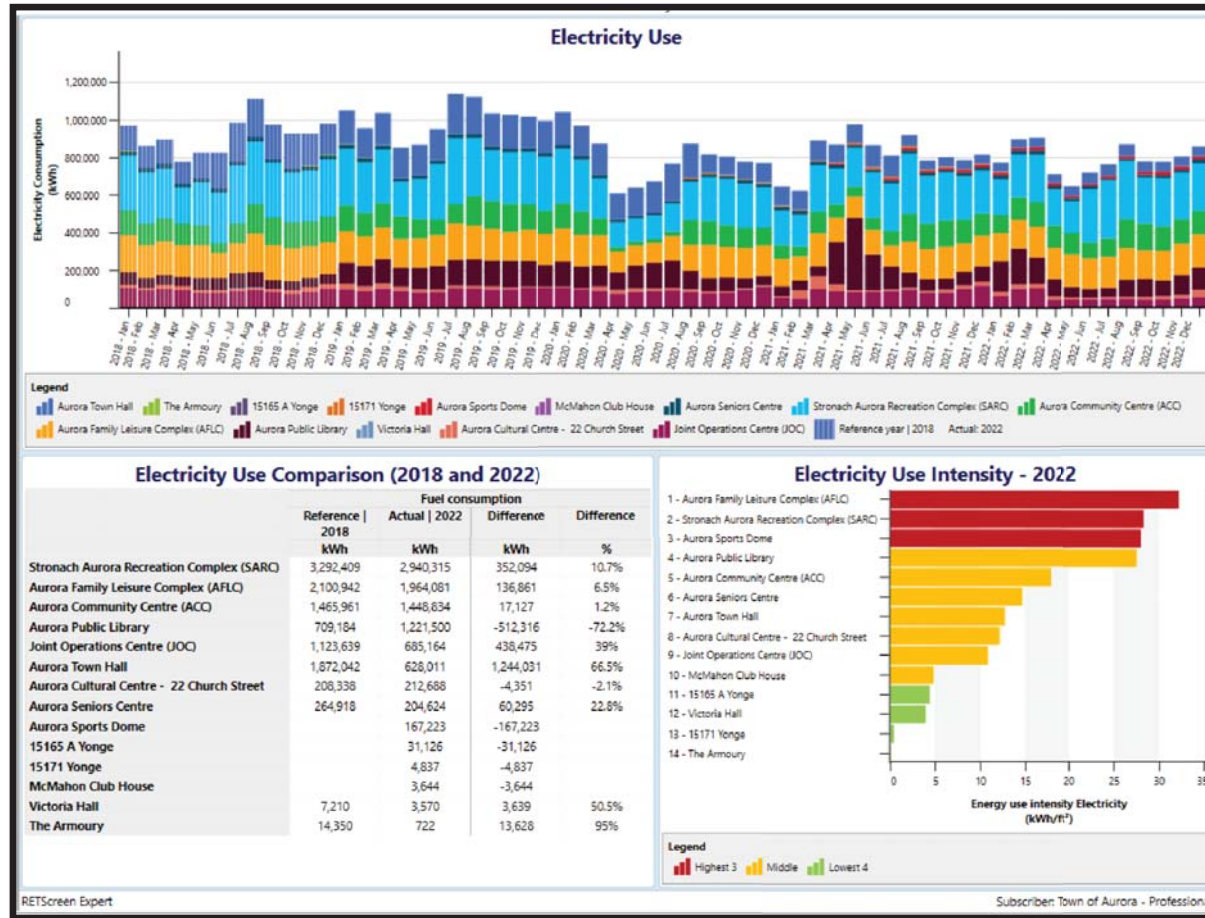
Electricity Use

Electricity Consumption (kWh)

1,200,000
1,000,000
800,000
600,000
400,000
200,000
0

2018 - Jan, 2018 - Feb, 2018 - Mar, 2018 - Apr, 2018 - May, 2018 - Jun, 2018 - Jul, 2018 - Aug, 2018 - Sep, 2018 - Oct, 2018 - Nov, 2018 - Dec, 2019 - Jan, 2019 - Feb, 2019 - Mar, 2019 - Apr, 2019 - May, 2019 - Jun, 2019 - Jul, 2019 - Aug, 2019 - Sep, 2019 - Oct, 2019 - Nov, 2019 - Dec, 2020 - Jan, 2020 - Feb, 2020 - Mar, 2020 - Apr, 2020 - May, 2020 - Jun, 2020 - Jul, 2020 - Aug, 2020 - Sep, 2020 - Oct, 2020 - Nov, 2020 - Dec, 2021 - Jan, 2021 - Feb, 2021 - Mar, 2021 - Apr, 2021 - May, 2021 - Jun, 2021 - Jul, 2021 - Aug, 2021 - Sep, 2021 - Oct, 2021 - Nov, 2021 - Dec, 2022 - Jan, 2022 - Feb, 2022 - Mar, 2022 - Apr, 2022 - May, 2022 - Jun, 2022 - Jul, 2022 - Aug, 2022 - Sep, 2022 - Oct, 2022 - Nov, 2022 - Dec

Legend
Aurora Town Hall, The Armoury, 15165 A Yonge, 15171 Yonge, Aurora Sports Dome, McMahon Club House, Aurora Seniors Centre, Stronach Aurora Recreation Complex (SARC), Aurora Community Centre (ACC), Aurora Family Leisure Complex (AFLC), Aurora Public Library, Victoria Hall, Aurora Cultural Centre - 22 Church Street, Joint Operations Centre (JOC), Reference year | 2018 Actual: 2022

Electricity Use Comparison (2018 and 2022)

| | Fuel consumption | | | |
|---|---|---|---|---|
| | Reference \| 2018 | Actual \| 2022 | Difference | Difference |
| | kWh | kWh | kWh | % |
| Stronach Aurora Recreation Complex (SARC) | 3,292,409 | 2,940,315 | 352,094 | 10.7% |
| Aurora Family Leisure Complex (AFLC) | 2,100,942 | 1,964,081 | 136,861 | 6.5% |
| Aurora Community Centre (ACC) | 1,465,961 | 1,448,834 | 17,127 | 1.2% |
| Aurora Public Library | 709,184 | 1,221,500 | -512,316 | -72.2% |
| Joint Operations Centre (JOC) | 1,123,639 | 685,164 | 438,475 | 39% |
| Aurora Town Hall | 1,872,042 | 628,011 | 1,244,031 | 66.5% |
| Aurora Cultural Centre - 22 Church Street | 208,338 | 212,688 | -4,351 | -2.1% |
| Aurora Seniors Centre | 264,918 | 204,624 | 60,295 | 22.8% |
| Aurora Sports Dome | | 167,223 | -167,223 | |
| 15165 A Yonge | | 31,126 | -31,126 | |
| 15171 Yonge | | 4,837 | -4,837 | |
| McMahon Club House | | 3,644 | -3,644 | |
| Victoria Hall | 7,210 | 3,570 | 3,639 | 50.5% |
| The Armoury | 14,350 | 722 | 13,628 | 95% |

Electricity Use Intensity - 2022

1 - Aurora Family Leisure Complex (AFLC)
2 - Stronach Aurora Recreation Complex (SARC)
3 - Aurora Sports Dome
4 - Aurora Public Library
5 - Aurora Community Centre (ACC)
6 - Aurora Seniors Centre
7 - Aurora Town Hall
8 - Aurora Cultural Centre - 22 Church Street
9 - Joint Operations Centre (JOC)
10 - McMahon Club House
11 - 15165 A Yonge
12 - Victoria Hall
13 - 15171 Yonge
14 - The Armoury

0 5 10 15 20 25 30 35

Energy use intensity Electricity (kWh/ft²)

Legend
Highest 3 Middle Lowest 4

RETScreen Expert
Subscriber: Town of Aurora - Professiona